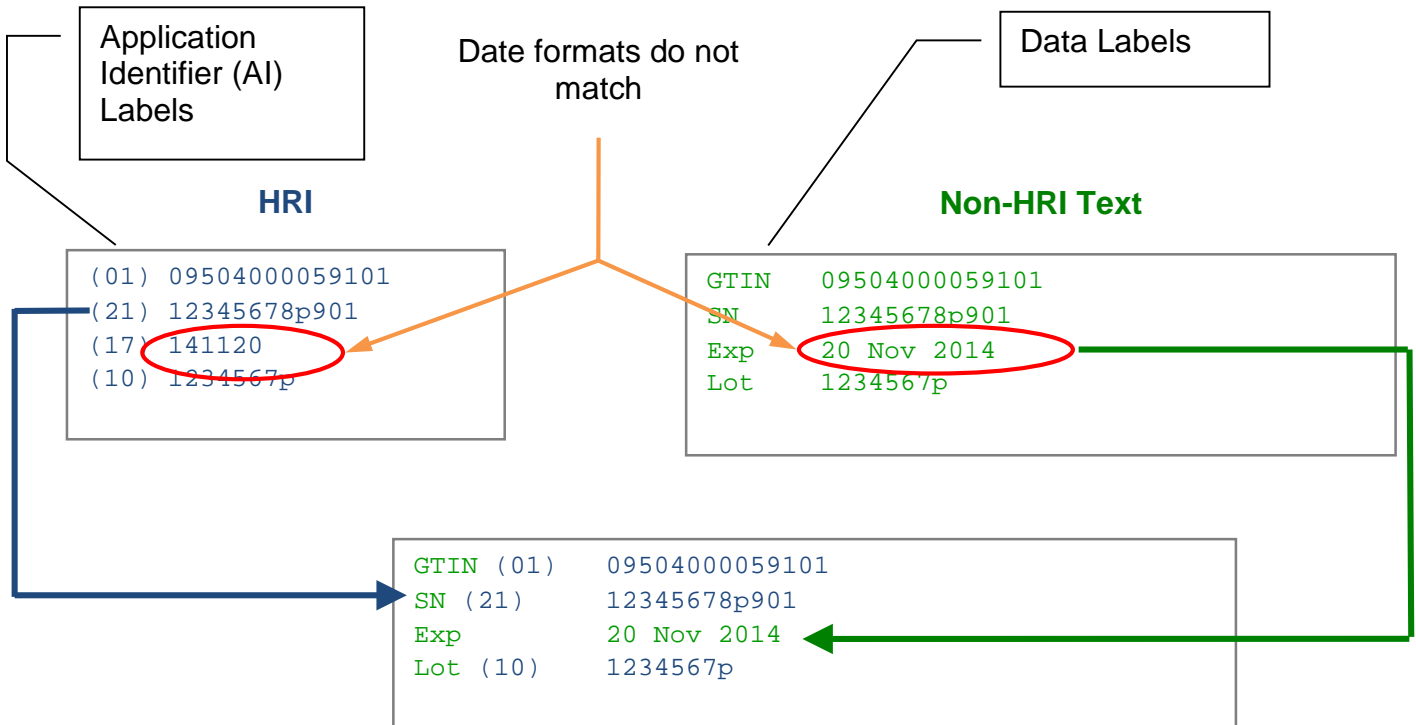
Application Identifier (AI) Labels

Date formats do not match

Data Labels

HRI

(01) 09504000059101
(21) 12345678p901
(17) 141120
(10) 1234567p

Non-HRI Text

GTIN 09504000059101
SN 12345678p901
Exp 20 Nov 2014
Lot 1234567p

GTIN (01) 09504000059101
SN (21) 12345678p901
Exp 20 Nov 2014
Lot (10) 1234567p